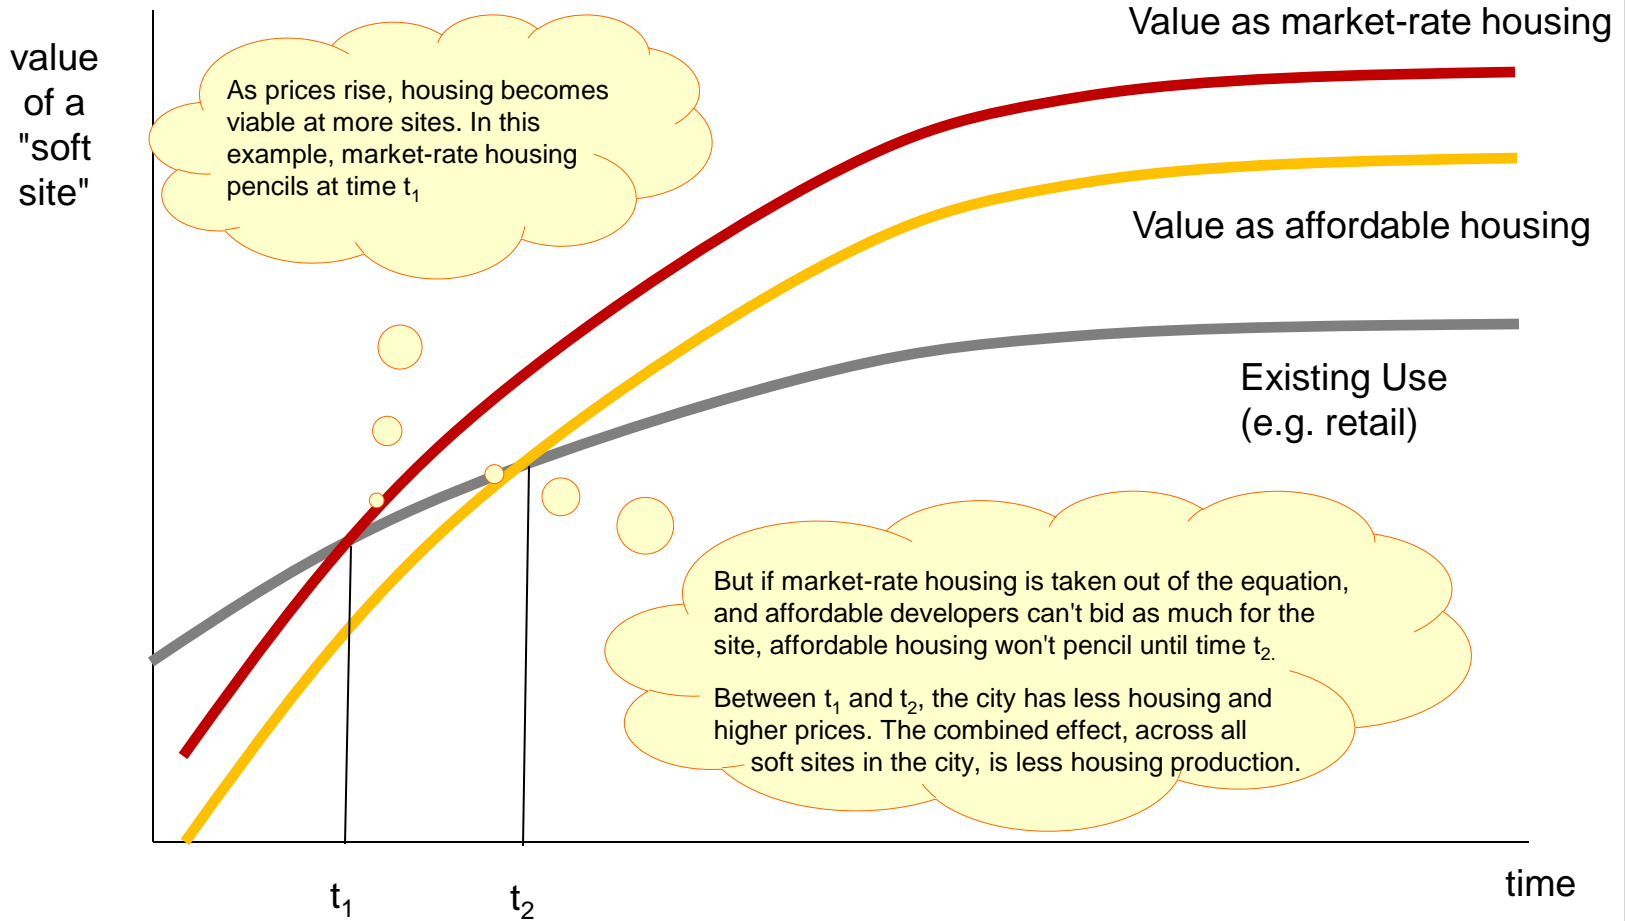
value of a "soft site"

Value as market-rate housing

As prices rise, housing becomes viable at more sites. In this example, market-rate housing pencils at time $t_1$

Value as affordable housing

Existing Use (e.g. retail)

But if market-rate housing is taken out of the equation, and affordable developers can't bid as much for the site, affordable housing won't pencil until time $t_2$.

Between $t_1$ and $t_2$, the city has less housing and higher prices. The combined effect, across all soft sites in the city, is less housing production.

$t_1$

$t_2$

time